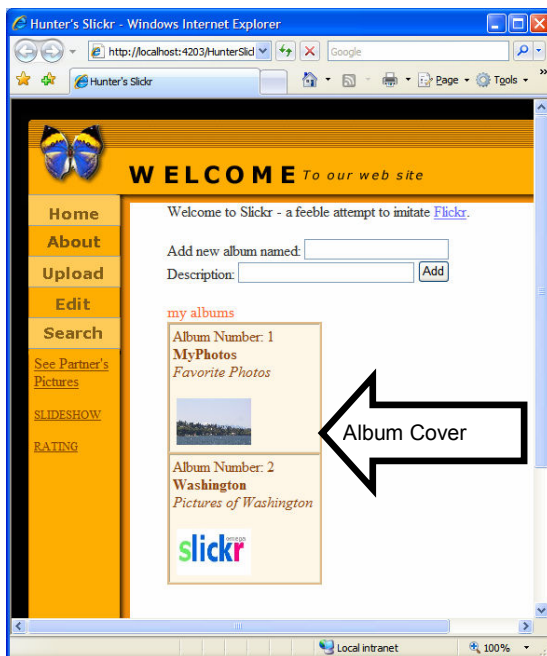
Hunter's Slickr - Windows Internet Explorer

http://localhost:4203/HunterSlid

Google

Hunter's Slickr

Page Tools

WELCOME To our web site

Home
About
Upload
Edit
Search

See Partner's Pictures

SLIDESHOW

RATING

Welcome to Slickr - a feeble attempt to imitate Flickr.

Add new album named:
Description: Add

my albums

Album Number: 1
MyPhotos
Favorite Photos

Album Number: 2
Washington
Pictures of Washington

slickr omega

Album Cover

Local intranet

100%